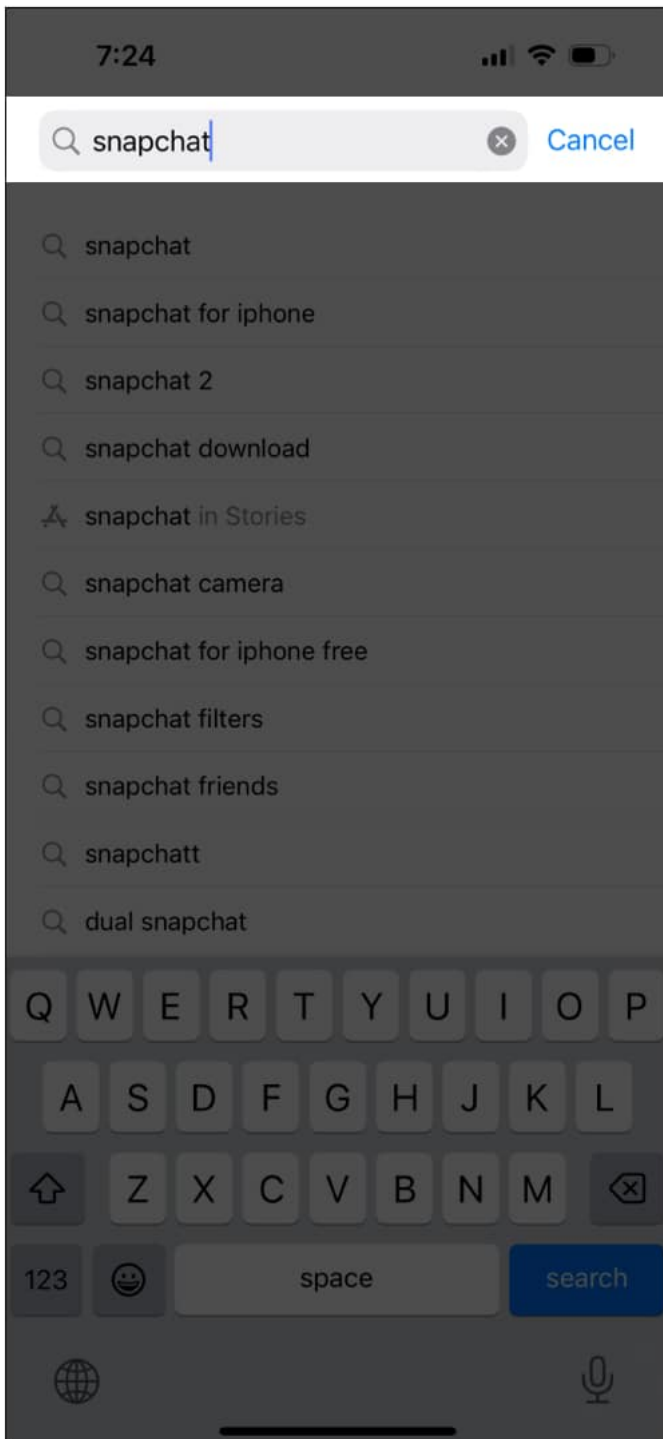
7:24

snapchat

Cancel

snapchat

snapchat for iphone

snapchat 2

snapchat download

snapchat in Stories

snapchat camera

snapchat for iphone free

snapchat filters

snapchat friends

snapchatt

dual snapchat

Q W E R T Y U I O P

A S D F G H J K L

Z X C V B N M

123

space

search